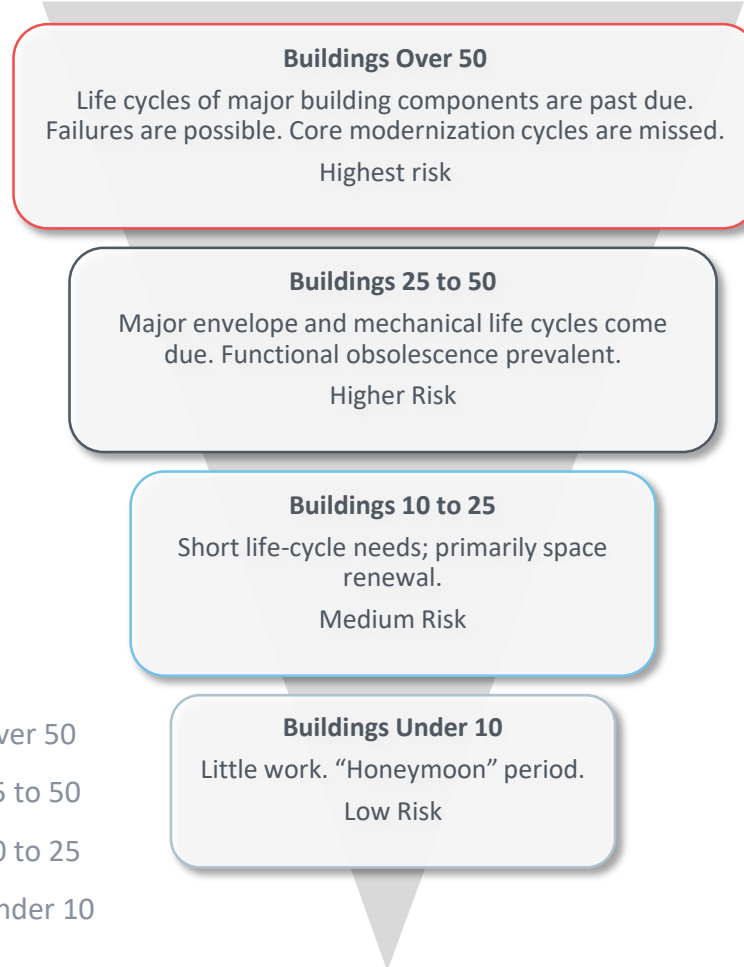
**Buildings Over 50**

Life cycles of major building components are past due. Failures are possible. Core modernization cycles are missed.

Highest risk

**Buildings 25 to 50**

Major envelope and mechanical life cycles come due. Functional obsolescence prevalent.

Higher Risk

**Buildings 10 to 25**

Short life-cycle needs; primarily space renewal.

Medium Risk

**Buildings Under 10**

Little work. “Honeymoon” period.

Low Risk

ver 50

5 to 50

0 to 25

nder 10